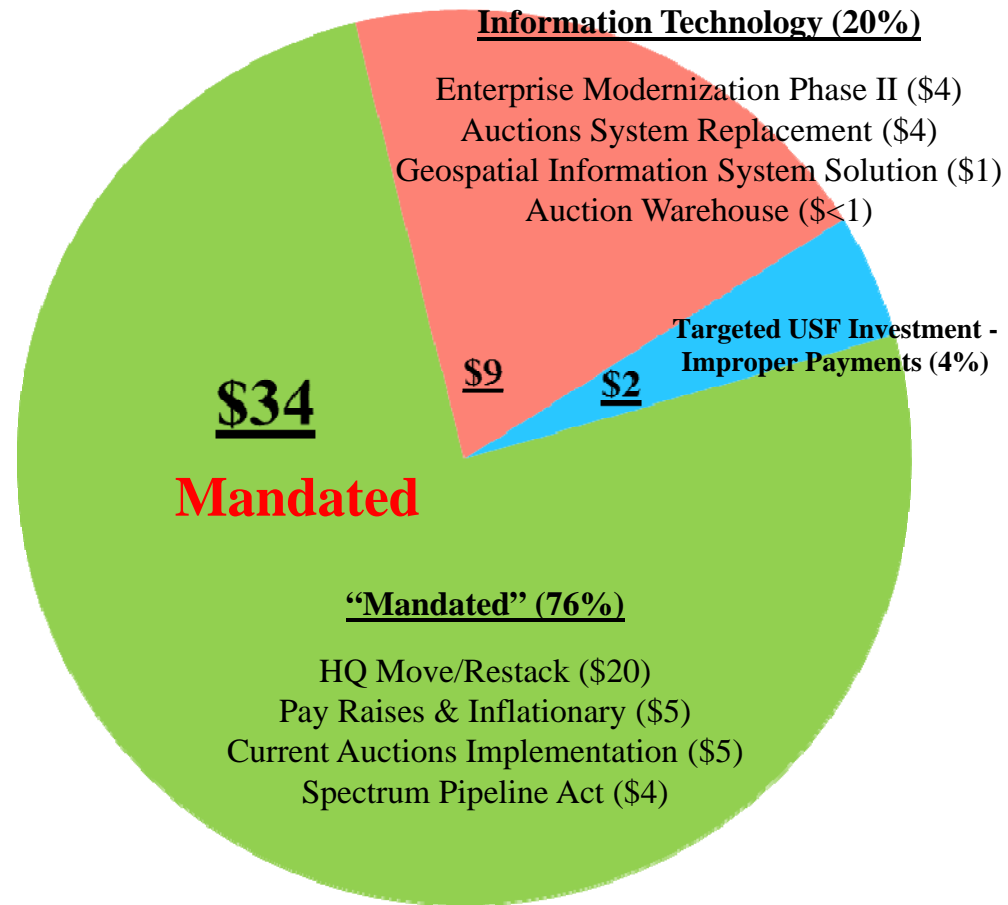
Information Technology (20%)

Enterprise Modernization Phase II ($4)
Auctions System Replacement ($4)
Geospatial Information System Solution ($1)
Auction Warehouse ($<1)

Targeted USF Investment - Improper Payments (4%)

$34

Mandated

$9

$2

"Mandated" (76%)

HQ Move/Restack ($20)
Pay Raises & Inflationary ($5)
Current Auctions Implementation ($5)
Spectrum Pipeline Act ($4)